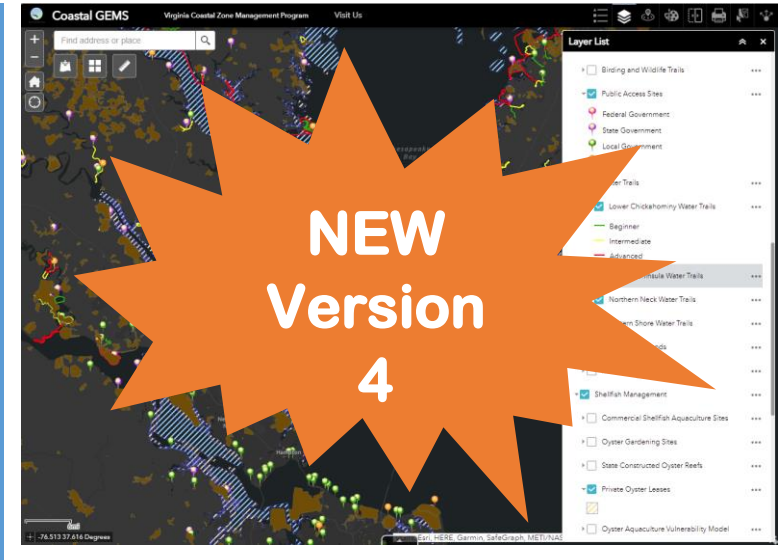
Coastal GEMS Virginia Coastal Zone Management Program Visit Us

Find address or place

Layer List

Birding and Wildlife Trails

Public Access Sites

Federal Government

State Government

Local Government

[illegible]ter Trails

Lower Chickahominy Water Trails

Beginner

Intermediate

Advanced

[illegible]insula Water Trails

Northern Neck Water Trails

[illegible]ern Shore Water Trails

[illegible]nds

Shellfish Management

Commercial Shellfish Aquaculture Sites

Oyster Gardening Sites

State Constructed Oyster Reefs

Private Oyster Leases

Oyster Aquaculture Vulnerability Model

NEW Version 4

-76.513 37.616 Degrees

Esri, HERE, Garmin, SafeGraph, METI/NAS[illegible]